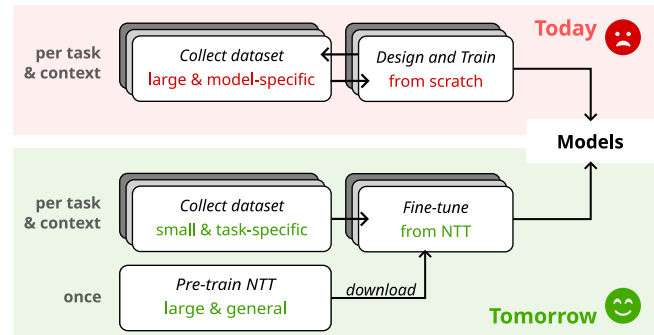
Today

per task & context

Collect dataset
large & model-specific

Design and Train
from scratch

Models

per task & context

Collect dataset
small & task-specific

Fine-tune
from NTT

once

Pre-train NTT
large & general

download

Tomorrow